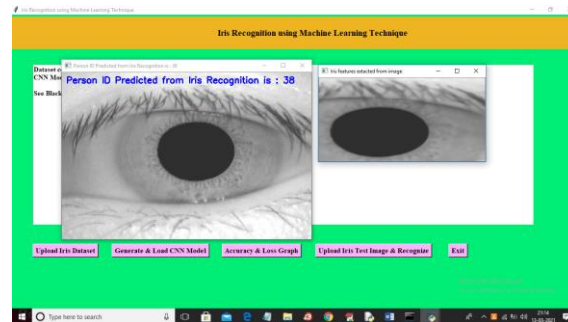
Iris Recognition using Machine Learning Technique

Iris Recognition using Machine Learning Technique

Dataset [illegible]
CNN Mo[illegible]

See Black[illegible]

Person ID Predicted from Iris Recognition is : 38

Person ID Predicted from Iris Recognition is : 38

Iris features extracted from image

Upload Iris Dataset

Generate & Load CNN Model

Accuracy & Loss Graph

Upload Iris Test Image & Recognize

Exit

Type here to search

21:14
13-03-2021